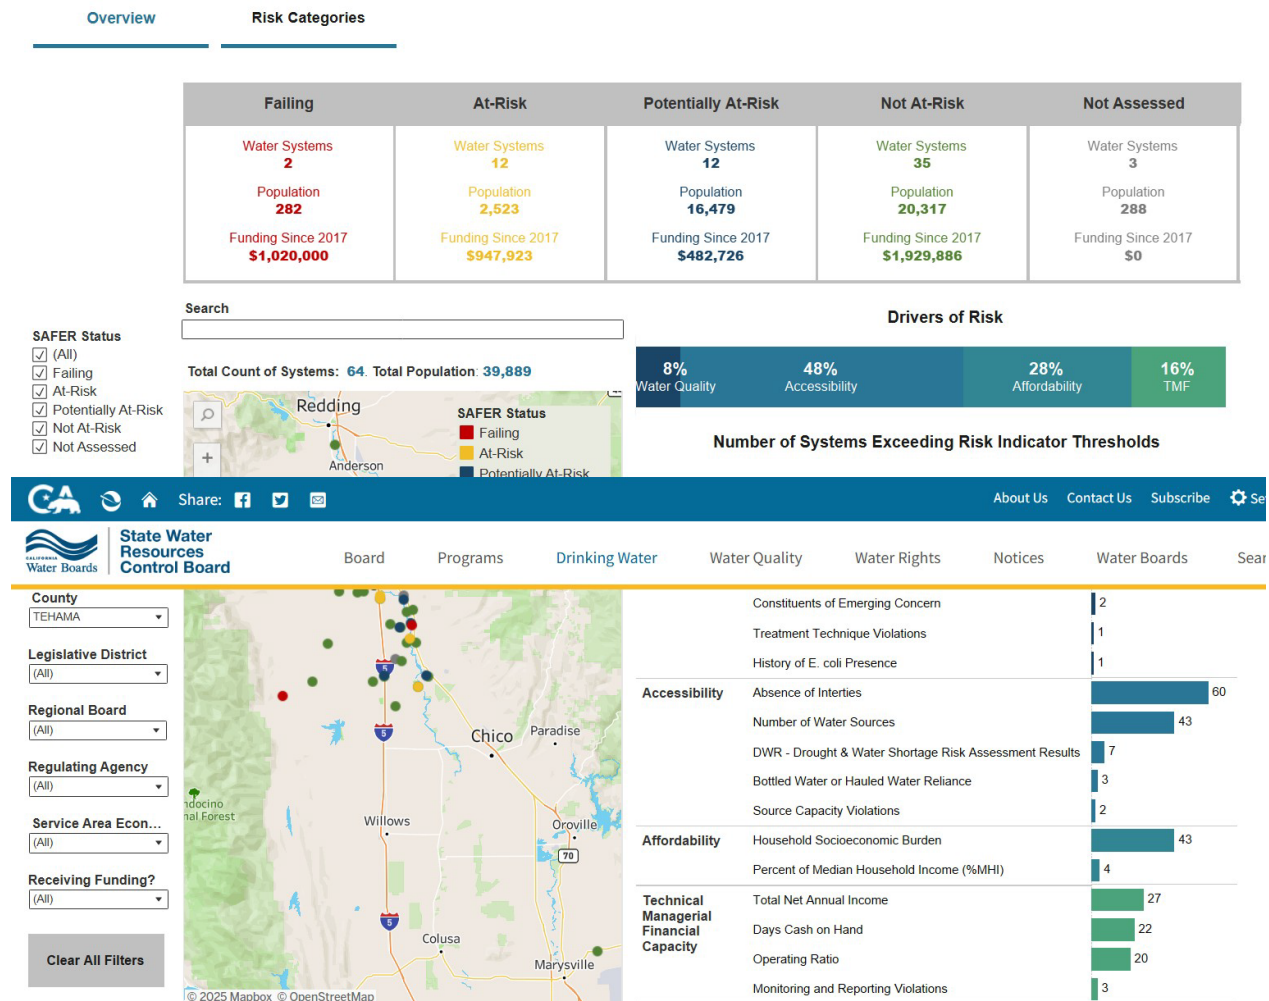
Overview    Risk Categories

| Failing | At-Risk | Potentially At-Risk | Not At-Risk | Not Assessed |
|---|---|---|---|---|
| Water Systems 2 Population 282 Funding Since 2017 \$1,020,000 | Water Systems 12 Population 2,523 Funding Since 2017 \$947,923 | Water Systems 12 Population 16,479 Funding Since 2017 \$482,726 | Water Systems 35 Population 20,317 Funding Since 2017 \$1,929,886 | Water Systems 3 Population 288 Funding Since 2017 \$0 |

Search

SAFER Status
(All)
Failing
At-Risk
Potentially At-Risk
Not At-Risk
Not Assessed

Total Count of Systems: 64. Total Population: 39,889

Redding
Anderson
SAFER Status
Failing
At-Risk
Potentially At-Risk

Drivers of Risk
8% Water Quality
48% Accessibility
28% Affordability
16% TMF

Number of Systems Exceeding Risk Indicator Thresholds

Share:
About Us    Contact Us    Subscribe    Se

California Water Boards
State Water Resources Control Board
Board    Programs    Drinking Water    Water Quality    Water Rights    Notices    Water Boards    Sear

County
TEHAMA
Legislative District
(All)
Regional Board
(All)
Regulating Agency
(All)
Service Area Econ...
(All)
Receiving Funding?
(All)
Clear All Filters

Chico
Paradise
ndocino
nal Forest
Willows
Oroville
70
Colusa
Marysville
5
© 2025 Mapbox © OpenStreetMap

Constituents of Emerging Concern 2
Treatment Technique Violations 1
History of E. coli Presence 1
Accessibility
Absence of Interties 60
Number of Water Sources 43
DWR - Drought & Water Shortage Risk Assessment Results 7
Bottled Water or Hauled Water Reliance 3
Source Capacity Violations 2
Affordability
Household Socioeconomic Burden 43
Percent of Median Household Income (%MHI) 4
Technical Managerial Financial Capacity
Total Net Annual Income 27
Days Cash on Hand 22
Operating Ratio 20
Monitoring and Reporting Violations 3